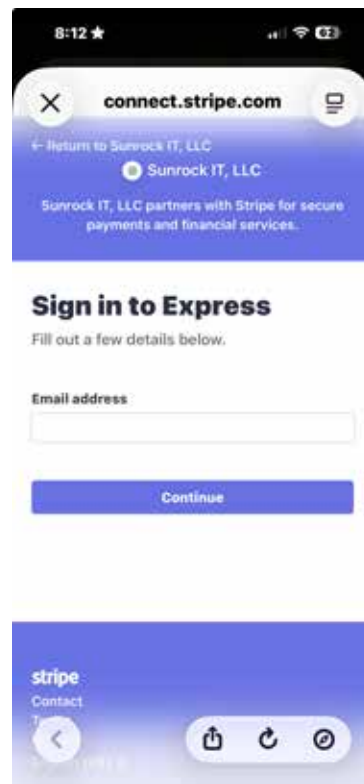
8:12 ★

connect.stripe.com

← Return to Sunrock IT, LLC

Sunrock IT, LLC

Sunrock IT, LLC partners with Stripe for secure payments and financial services.

Sign in to Express

Fill out a few details below.

Email address

Continue

stripe

Contact

T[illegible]

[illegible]